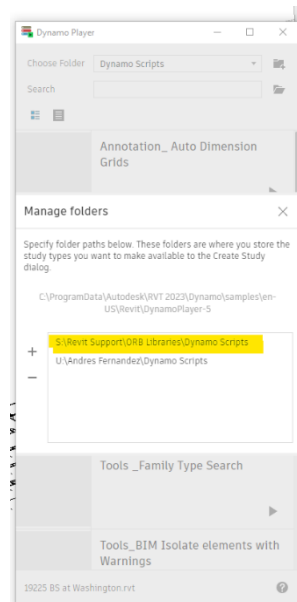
Dynamo Player

Choose Folder Dynamo Scripts

Search

Annotation_ Auto Dimension Grids

Manage folders

Specify folder paths below. These folders are where you store the study types you want to make available to the Create Study dialog.

C:\ProgramData\Autodesk\RVT 2023\Dynamo\samples\en-US\Revit\DynamoPlayer-5

+

−

S:\Revit Support\ORB Libraries\Dynamo Scripts

U:\Andres Fernandez\Dynamo Scripts

Tools _Family Type Search

Tools_BIM Isolate elements with Warnings

19225 BS at Washington.rvt